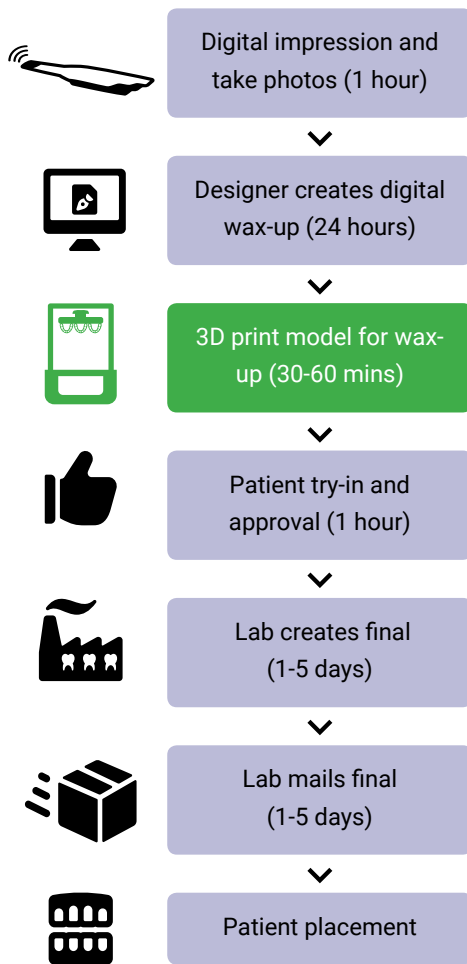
Digital impression and take photos (1 hour)

Designer creates digital wax-up (24 hours)

3D print model for wax-up (30-60 mins)

Patient try-in and approval (1 hour)

Lab creates final (1-5 days)

Lab mails final (1-5 days)

Patient placement